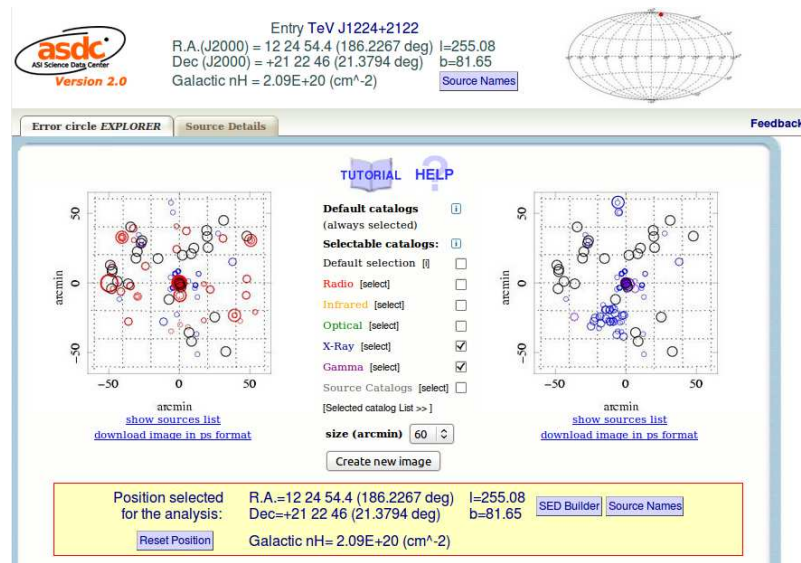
asdc
ASI Science Data Center
Version 2.0

Entry TeV J1224+2122
R.A.(J2000) = 12 24 54.4 (186.2267 deg) l=255.08
Dec (J2000) = +21 22 46 (21.3794 deg) b=81.65
Galactic nH = 2.09E+20 (cm^-2)
Source Names

Error circle EXPLORER
Source Details
Feedback

TUTORIAL HELP

50
arcmin
0
-50
-50 0 50
arcmin
show sources list
download image in ps format

Default catalogs i
(always selected)
Selectable catalogs: i
Default selection [i]
Radio [select]
Infrared [select]
Optical [select]
X-Ray [select]
Gamma [select]
Source Catalogs [select]
[Selected catalog List >> ]
size (arcmin) 60
Create new image

50
arcmin
0
-50
-50 0 50
arcmin
show sources list
download image in ps format

Position selected for the analysis:
R.A.=12 24 54.4 (186.2267 deg) l=255.08
Dec=+21 22 46 (21.3794 deg) b=81.65
SED Builder
Source Names
Reset Position
Galactic nH= 2.09E+20 (cm^-2)